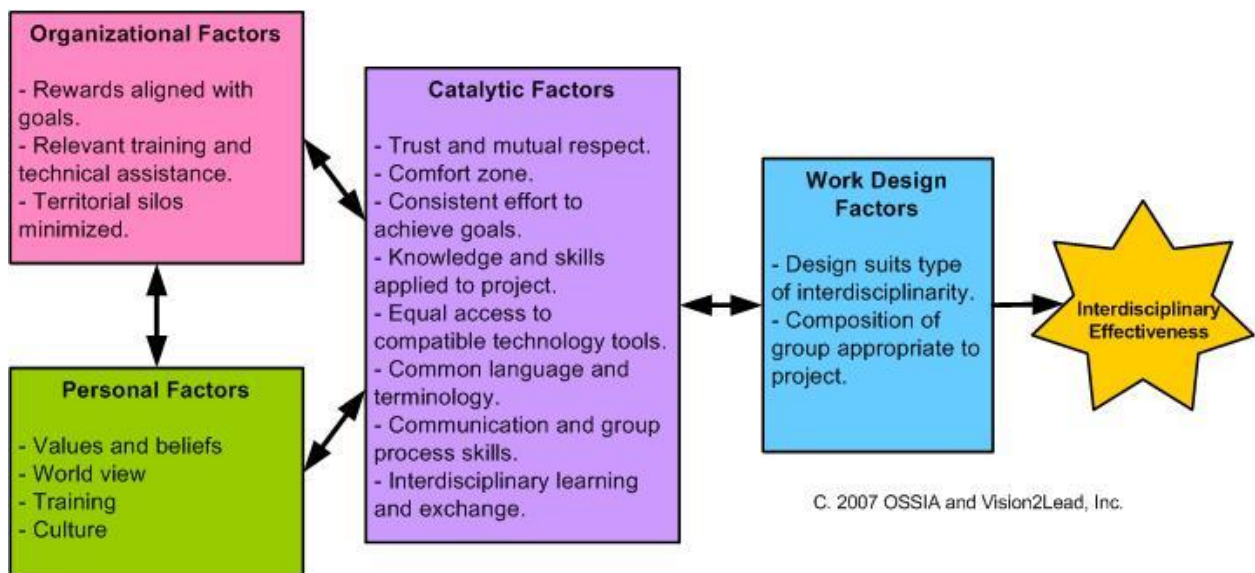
Organizational Factors

- Rewards aligned with goals.
- Relevant training and technical assistance.
- Territorial silos minimized.

Personal Factors

- Values and beliefs
- World view
- Training
- Culture

Catalytic Factors

- Trust and mutual respect.
- Comfort zone.
- Consistent effort to achieve goals.
- Knowledge and skills applied to project.
- Equal access to compatible technology tools.
- Common language and terminology.
- Communication and group process skills.
- Interdisciplinary learning and exchange.

Work Design Factors

- Design suits type of interdisciplinarity.
- Composition of group appropriate to project.

Interdisciplinary Effectiveness

C. 2007 OSSIA and Vision2Lead, Inc.